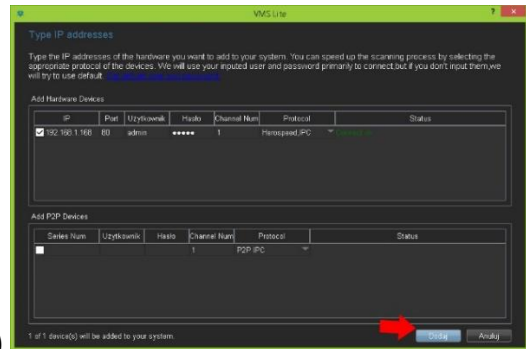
VMS Lite

Type IP addresses

Type the IP addresses of the hardware you want to add to your system. You can speed up the scanning process by selecting the appropriate protocol of the devices. We will use your inputed user and password primarily to connect,but if you don't input them,we will try to use default. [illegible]

Add Hardware Devices

| IP | Port | Użytkownik | Hasło | Channel Num | Protocol | Status |
|---|---|---|---|---|---|---|
| 192.168.1.168 | 80 | admin | ●●●●● | 1 | Herospeed,IPC | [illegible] |

Add P2P Devices

| Series Num | Użytkownik | Hasło | Channel Num | Protocol | Status |
|---|---|---|---|---|---|
| | | | 1 | P2P IPC | |

1 of 1 device(s) will be added to your system.

Dodaj

Anuluj